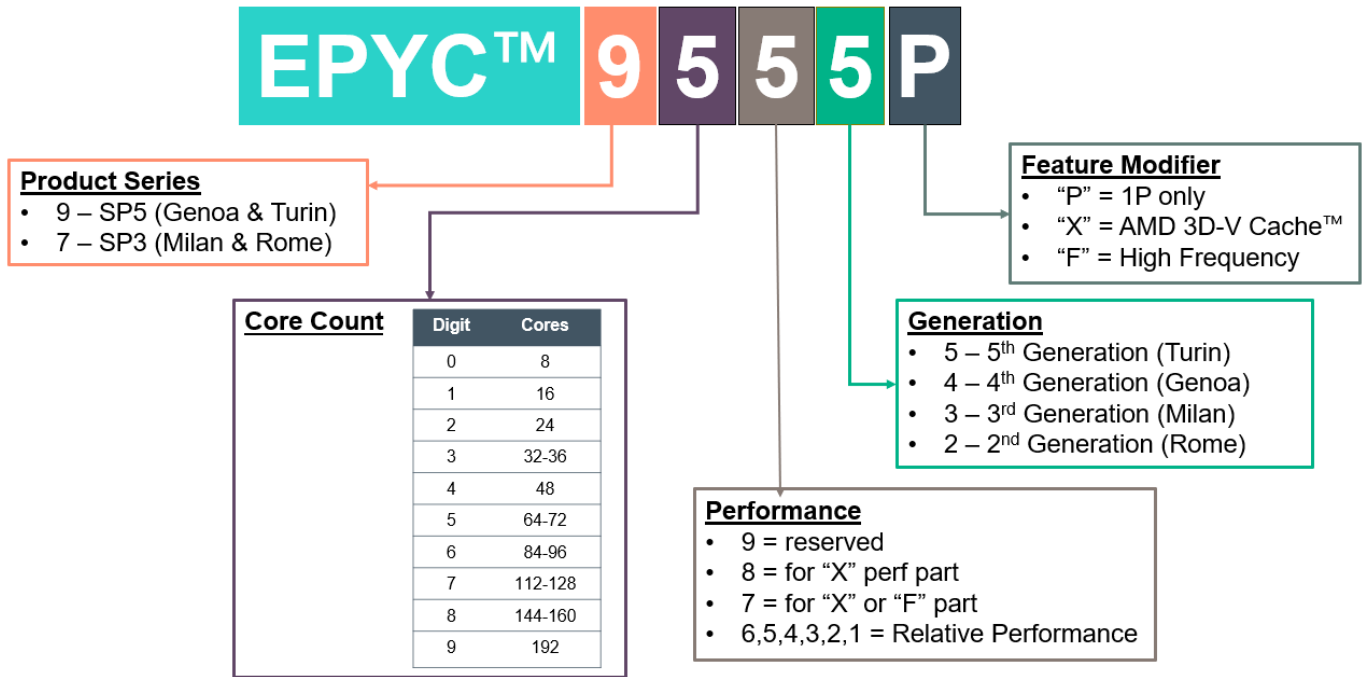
EPYC™ 9 5 5 5 P

Product Series
• 9 – SP5 (Genoa & Turin)
• 7 – SP3 (Milan & Rome)

Feature Modifier
• "P" = 1P only
• "X" = AMD 3D-V Cache™
• "F" = High Frequency

Core Count

| Digit | Cores |
|---|---|
| 0 | 8 |
| 1 | 16 |
| 2 | 24 |
| 3 | 32-36 |
| 4 | 48 |
| 5 | 64-72 |
| 6 | 84-96 |
| 7 | 112-128 |
| 8 | 144-160 |
| 9 | 192 |

Generation
• 5 – 5$^{th}$ Generation (Turin)
• 4 – 4$^{th}$ Generation (Genoa)
• 3 – 3$^{rd}$ Generation (Milan)
• 2 – 2$^{nd}$ Generation (Rome)

Performance
• 9 = reserved
• 8 = for "X" perf part
• 7 = for "X" or "F" part
• 6,5,4,3,2,1 = Relative Performance